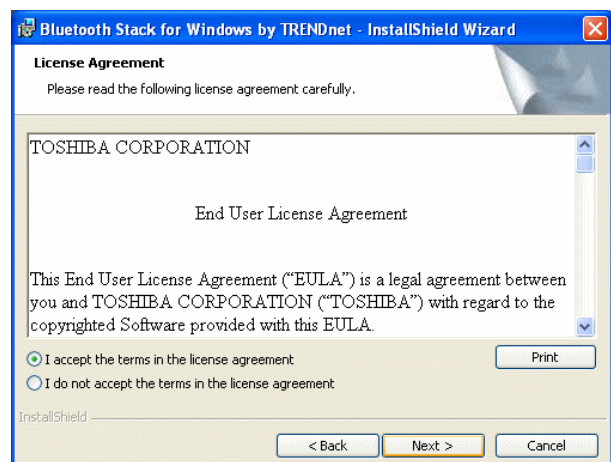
Bluetooth Stack for Windows by TRENDnet - InstallShield Wizard

License Agreement

Please read the following license agreement carefully.

TOSHIBA CORPORATION

End User License Agreement

This End User License Agreement ("EULA") is a legal agreement between you and TOSHIBA CORPORATION ("TOSHIBA") with regard to the copyrighted Software provided with this EULA.

I accept the terms in the license agreement

I do not accept the terms in the license agreement

Print

InstallShield

< Back

Next >

Cancel